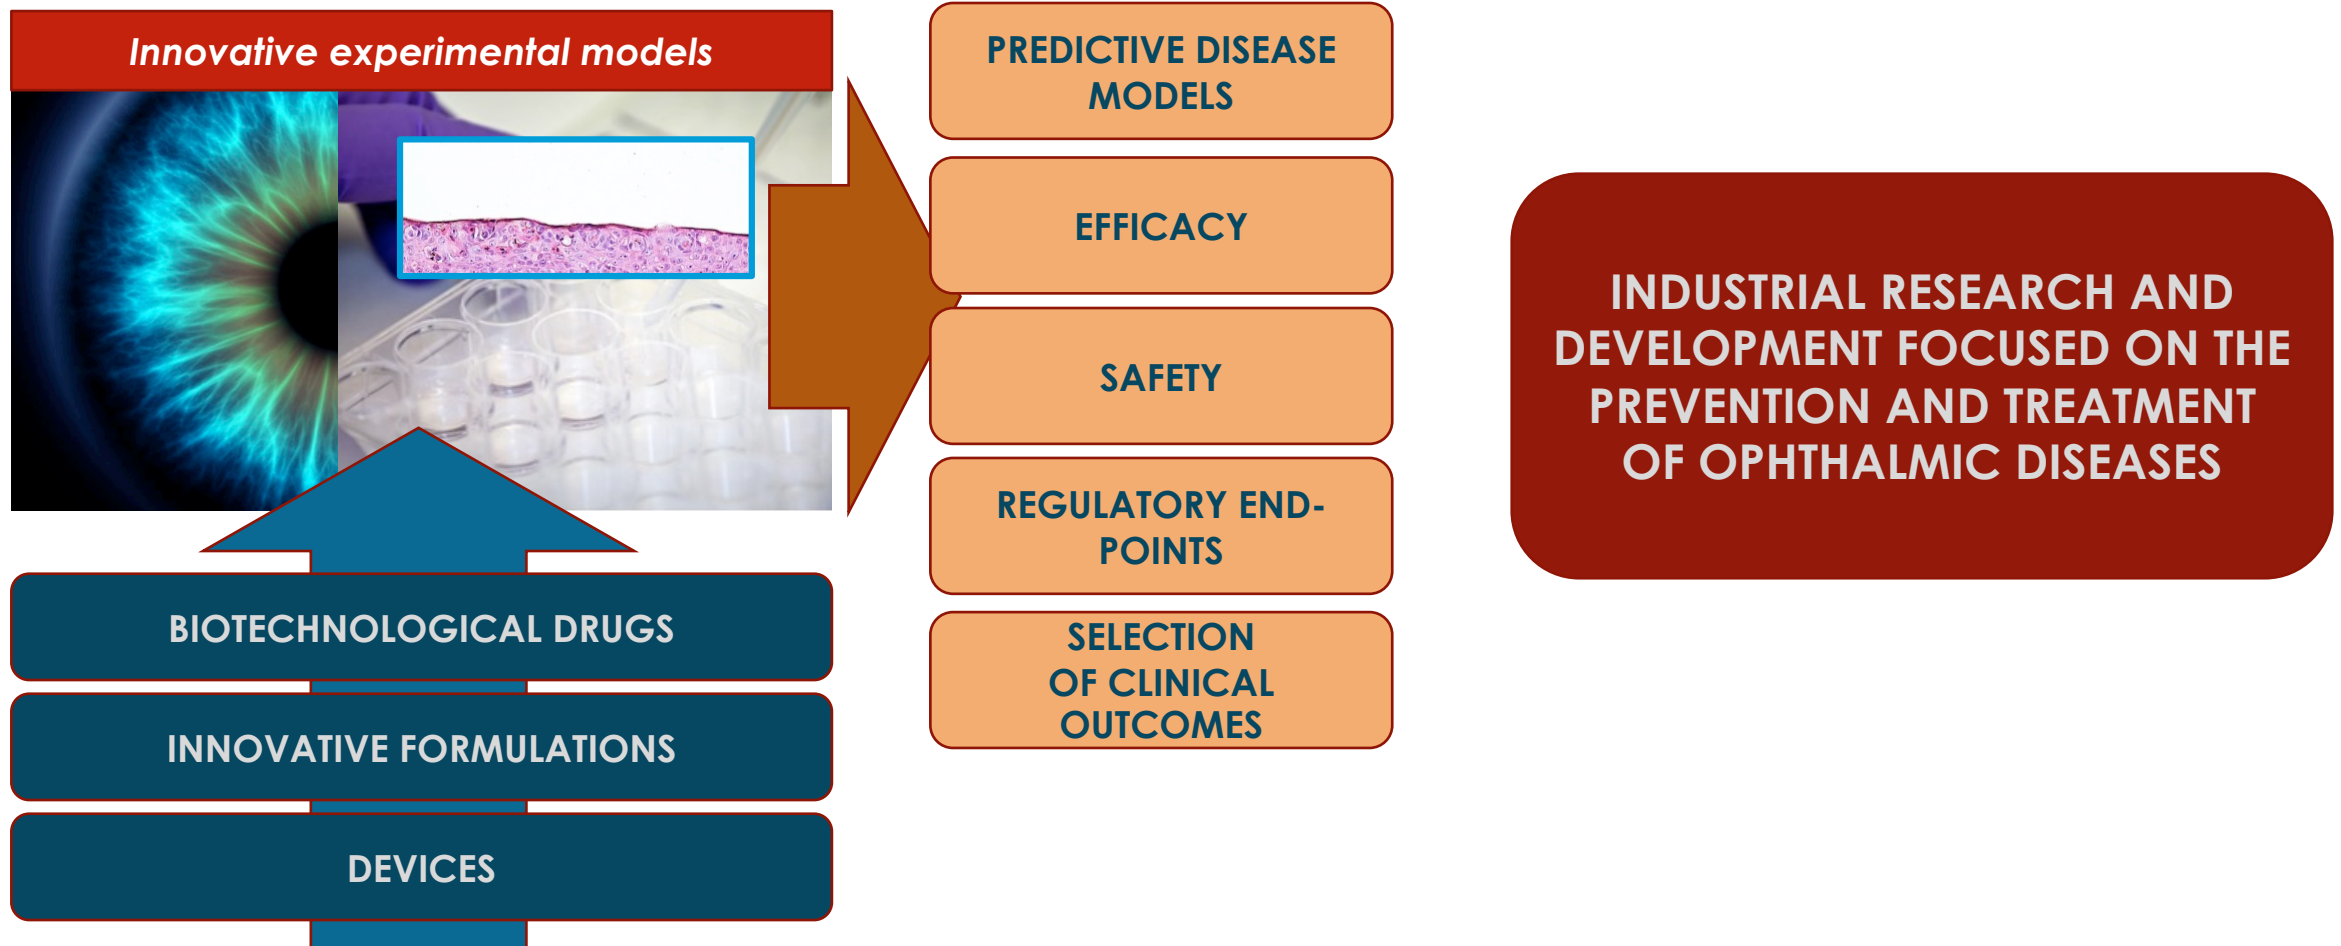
Innovative experimental models

BIOTECHNOLOGICAL DRUGS

INNOVATIVE FORMULATIONS

DEVICES

PREDICTIVE DISEASE MODELS

EFFICACY

SAFETY

REGULATORY END-POINTS

SELECTION OF CLINICAL OUTCOMES

INDUSTRIAL RESEARCH AND DEVELOPMENT FOCUSED ON THE PREVENTION AND TREATMENT OF OPHTHALMIC DISEASES